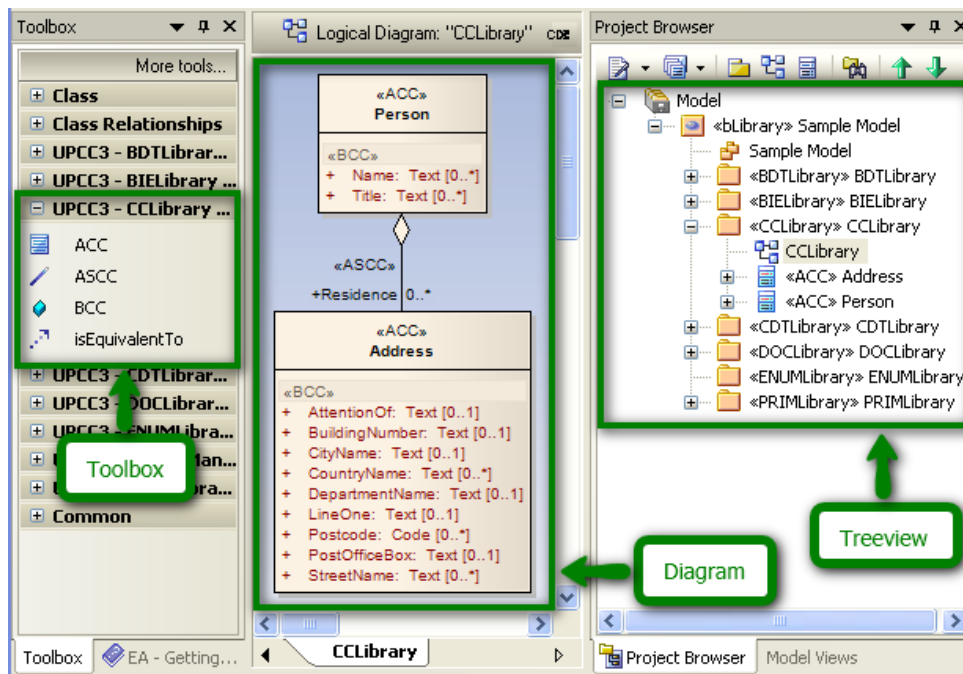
Toolbox

More tools...

Class

Class Relationships

UPCC3 - BDTLibrar...

UPCC3 - BIELibrary ...

UPCC3 - CCLibrary ...

ACC

ASCC

BCC

isEquivalentTo

UPCC3 - CDTLibrar...

UPCC3 - DOCLibrar...

UPCC3 - ENUMLibra...

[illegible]man...

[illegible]ra...

Common

Toolbox

Toolbox

EA - Getting...

Logical Diagram: "CCLibrary"

«ACC»
Person

«BCC»
+ Name: Text [0..*]
+ Title: Text [0..*]

«ASCC»

+Residence 0..*

«ACC»
Address

«BCC»
+ AttentionOf: Text [0..1]
+ BuildingNumber: Text [0..1]
+ CityName: Text [0..1]
+ CountryName: Text [0..*]
+ DepartmentName: Text [0..1]
+ LineOne: Text [0..1]
+ Postcode: Code [0..*]
+ PostOfficeBox: Text [0..1]
+ StreetName: Text [0..*]

CCLibrary

Diagram

Project Browser

Model
«bLibrary» Sample Model
Sample Model
«BDTLibrary» BDTLibrary
«BIELibrary» BIELibrary
«CCLibrary» CCLibrary
CCLibrary
«ACC» Address
«ACC» Person
«CDTLibrary» CDTLibrary
«DOCLibrary» DOCLibrary
«ENUMLibrary» ENUMLibrary
«PRIMLibrary» PRIMLibrary

Treeview

Project Browser

Model Views